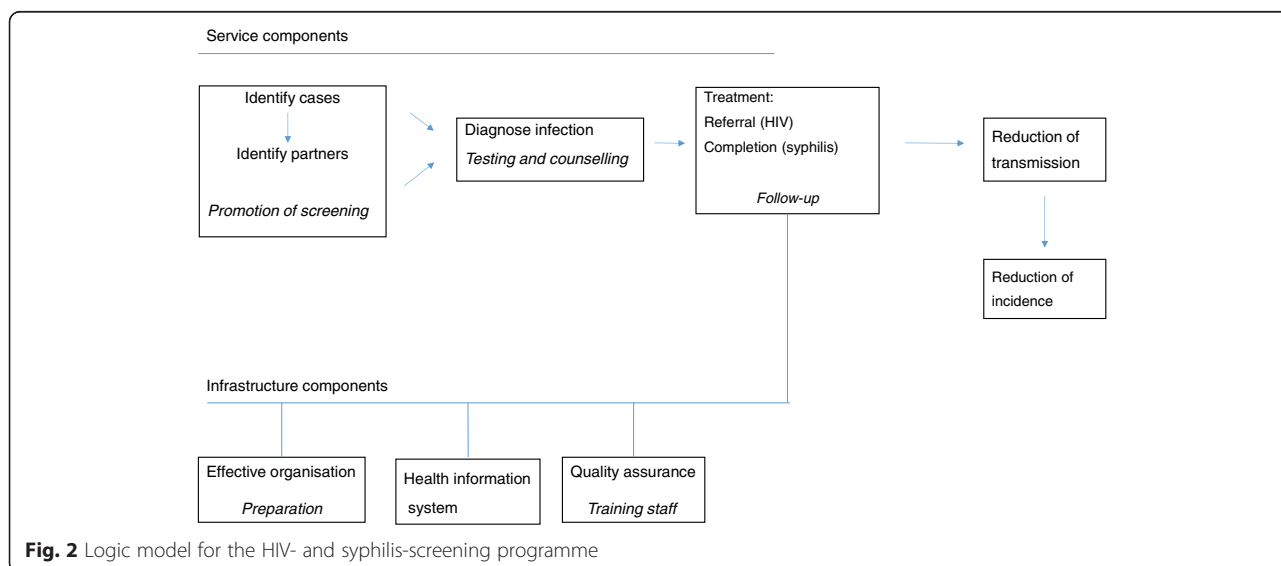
Service components

Identify cases

Identify partners

*Promotion of screening*

Diagnose infection

*Testing and counselling*

Treatment:

Referral (HIV)

Completion (syphilis)

*Follow-up*

Reduction of transmission

Reduction of incidence

Infrastructure components

Effective organisation

*Preparation*

Health information system

Quality assurance

*Training staff*

**Fig. 2** Logic model for the HIV- and syphilis-screening programme